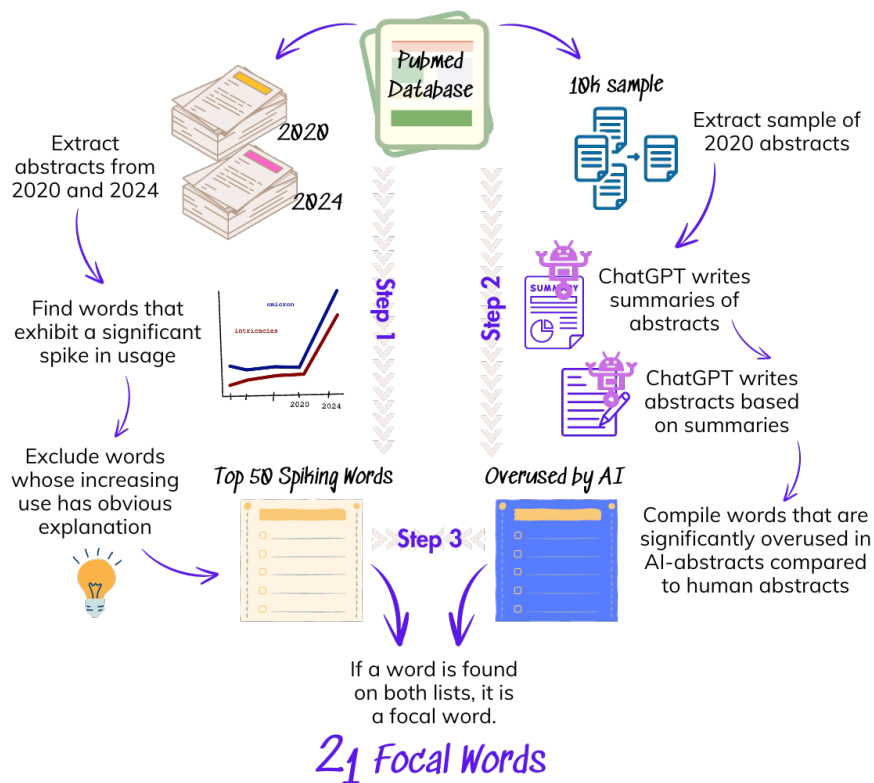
Pubmed Database

2020

2024

Extract abstracts from 2020 and 2024

Find words that exhibit a significant spike in usage

omicron

intricacies

2020

2024

Exclude words whose increasing use has obvious explanation

Step 1

Step 2

10k sample

Extract sample of 2020 abstracts

SUMMARY

ChatGPT writes summaries of abstracts

ChatGPT writes abstracts based on summaries

Compile words that are significantly overused in AI-abstracts compared to human abstracts

Top 50 Spiking Words

Overused by AI

Step 3

If a word is found on both lists, it is a focal word.

21 Focal Words